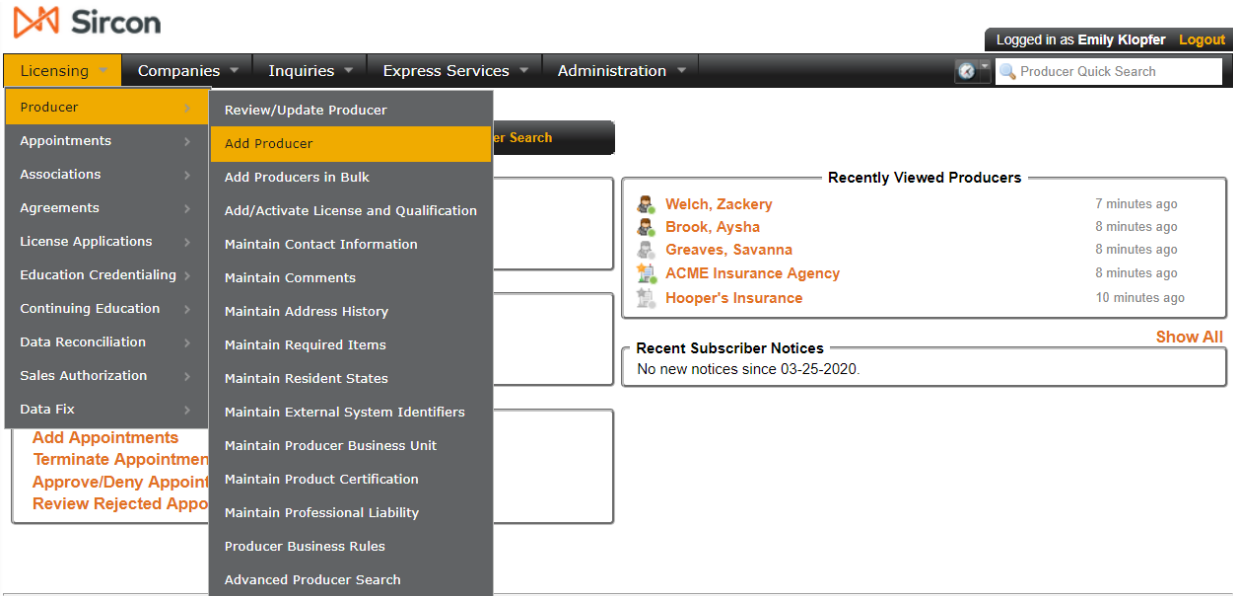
Sircon

Logged in as Emily Klopfer Logout

Licensing Companies Inquiries Express Services Administration

Producer Quick Search

Producer
Appointments
Associations
Agreements
License Applications
Education Credentialing
Continuing Education
Data Reconciliation
Sales Authorization
Data Fix

Review/Update Producer
Add Producer
Add Producers in Bulk
Add/Activate License and Qualification
Maintain Contact Information
Maintain Comments
Maintain Address History
Maintain Required Items
Maintain Resident States
Maintain External System Identifiers
Maintain Producer Business Unit
Maintain Product Certification
Maintain Professional Liability
Producer Business Rules
Advanced Producer Search

er Search

Add Appointments
Terminate Appointmen
Approve/Deny Appoint
Review Rejected Appo

Recently Viewed Producers

| | |
|---|---|
| Welch, Zackery | 7 minutes ago |
| Brook, Aysha | 8 minutes ago |
| Greaves, Savanna | 8 minutes ago |
| ACME Insurance Agency | 8 minutes ago |
| Hooper's Insurance | 10 minutes ago |

Show All

Recent Subscriber Notices
No new notices since 03-25-2020.